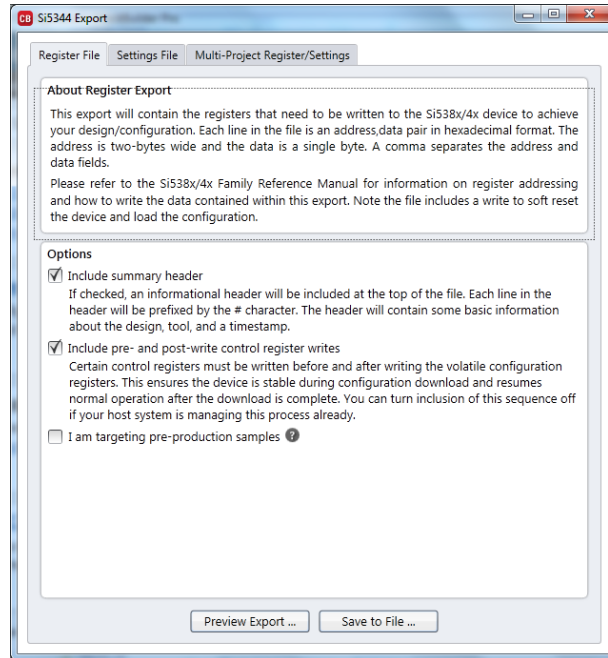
CB Si5344 Export

Register File | Settings File | Multi-Project Register/Settings

About Register Export

This export will contain the registers that need to be written to the Si538x/4x device to achieve your design/configuration. Each line in the file is an address,data pair in hexadecimal format. The address is two-bytes wide and the data is a single byte. A comma separates the address and data fields.

Please refer to the Si538x/4x Family Reference Manual for information on register addressing and how to write the data contained within this export. Note the file includes a write to soft reset the device and load the configuration.

Options

☑ Include summary header
If checked, an informational header will be included at the top of the file. Each line in the header will be prefixed by the # character. The header will contain some basic information about the design, tool, and a timestamp.

☑ Include pre- and post-write control register writes
Certain control registers must be written before and after writing the volatile configuration registers. This ensures the device is stable during configuration download and resumes normal operation after the download is complete. You can turn inclusion of this sequence off if your host system is managing this process already.

☐ I am targeting pre-production samples ?

Preview Export ... | Save to File ...